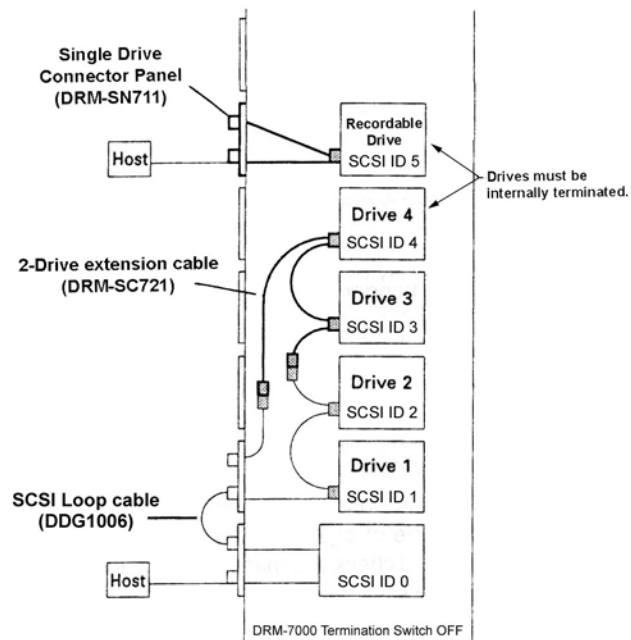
Single Drive Connector Panel (DRM-SN711)

Host

Recordable Drive
SCSI ID 5

Drives must be internally terminated.

Drive 4
SCSI ID 4

2-Drive extension cable (DRM-SC721)

Drive 3
SCSI ID 3

Drive 2
SCSI ID 2

Drive 1
SCSI ID 1

SCSI Loop cable (DDG1006)

Host

SCSI ID 0

DRM-7000 Termination Switch OFF